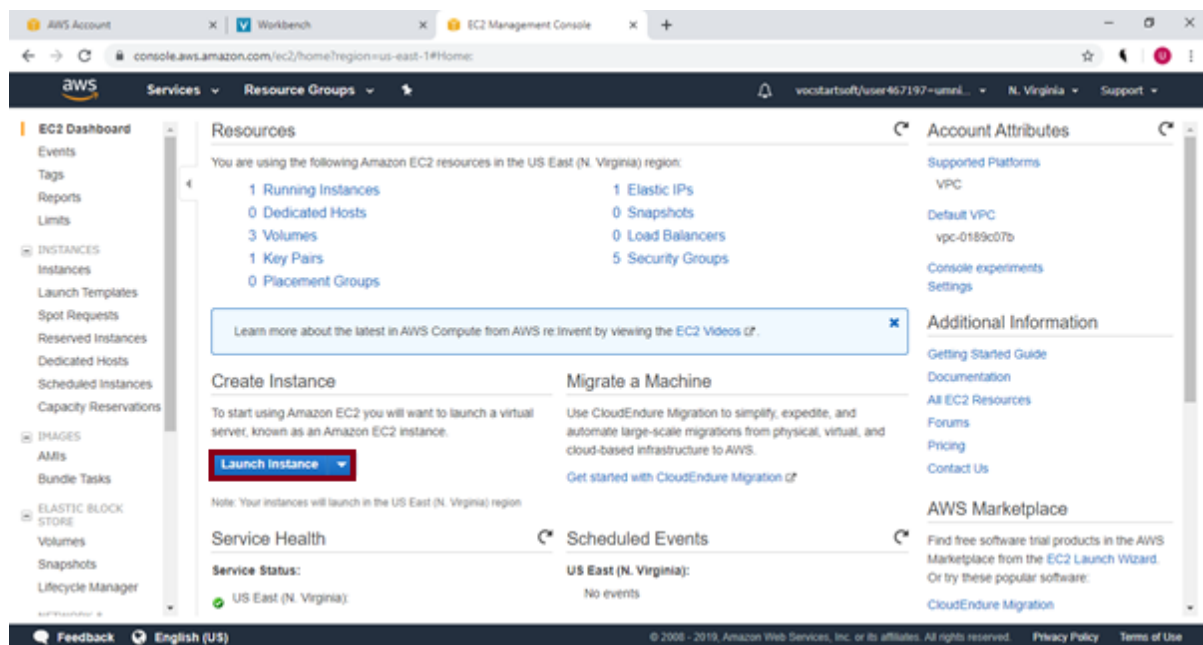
AWS Account × Workbench × EC2 Management Console × +

console.aws.amazon.com/ec2/home?region=us-east-1#Home:

aws Services Resource Groups vocstartsoft/user467197=umni... N. Virginia Support

EC2 Dashboard
Events
Tags
Reports
Limits
INSTANCES
Instances
Launch Templates
Spot Requests
Reserved Instances
Dedicated Hosts
Scheduled Instances
Capacity Reservations
IMAGES
AMIs
Bundle Tasks
ELASTIC BLOCK STORE
Volumes
Snapshots
Lifecycle Manager

Resources

You are using the following Amazon EC2 resources in the US East (N. Virginia) region:

1 Running Instances
0 Dedicated Hosts
3 Volumes
1 Key Pairs
0 Placement Groups
1 Elastic IPs
0 Snapshots
0 Load Balancers
5 Security Groups

Learn more about the latest in AWS Compute from AWS re:Invent by viewing the EC2 Videos.

Create Instance

To start using Amazon EC2 you will want to launch a virtual server, known as an Amazon EC2 instance.

Launch Instance

Note: Your instances will launch in the US East (N. Virginia) region

Migrate a Machine

Use CloudEndure Migration to simplify, expedite, and automate large-scale migrations from physical, virtual, and cloud-based infrastructure to AWS.

Get started with CloudEndure Migration

Service Health

Service Status:

US East (N. Virginia):

Scheduled Events

US East (N. Virginia):

No events

Account Attributes

Supported Platforms
VPC

Default VPC
vpc-0189c07b

Console experiments
Settings

Additional Information

Getting Started Guide
Documentation
All EC2 Resources
Forums
Pricing
Contact Us

AWS Marketplace

Find free software trial products in the AWS Marketplace from the EC2 Launch Wizard. Or try these popular software:

CloudEndure Migration

Feedback English (US)

© 2008 - 2019, Amazon Web Services, Inc. or its affiliates. All rights reserved. Privacy Policy Terms of Use